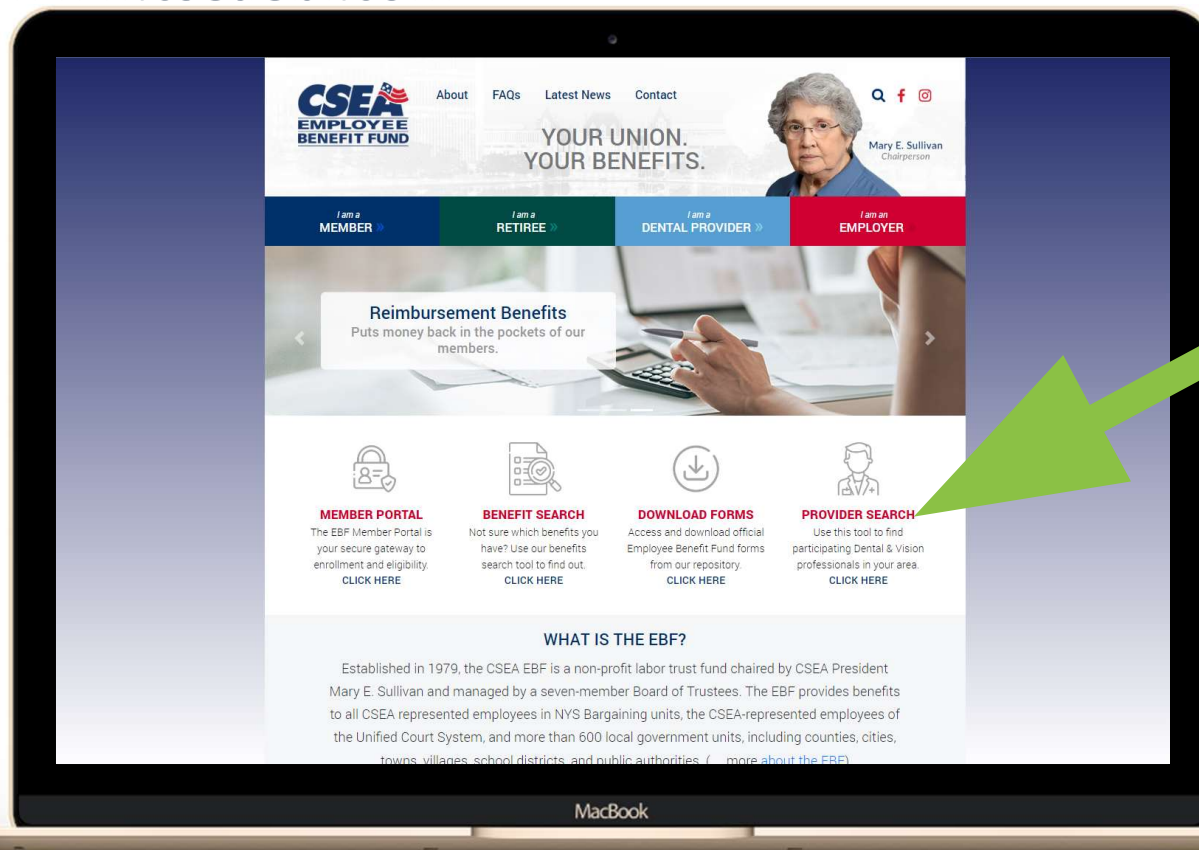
CSEA EMPLOYEE BENEFIT FUND

About FAQs Latest News Contact

YOUR UNION. YOUR BENEFITS.

Mary E. Sullivan
Chairperson

I am a MEMBER »
I am a RETIREE »
I am a DENTAL PROVIDER »
I am an EMPLOYER

Reimbursement Benefits
Puts money back in the pockets of our members.

MEMBER PORTAL
The EBF Member Portal is your secure gateway to enrollment and eligibility.
CLICK HERE

BENEFIT SEARCH
Not sure which benefits you have? Use our benefits search tool to find out.
CLICK HERE

DOWNLOAD FORMS
Access and download official Employee Benefit Fund forms from our repository.
CLICK HERE

PROVIDER SEARCH
Use this tool to find participating Dental & Vision professionals in your area.
CLICK HERE

WHAT IS THE EBF?

Established in 1979, the CSEA EBF is a non-profit labor trust fund chaired by CSEA President Mary E. Sullivan and managed by a seven-member Board of Trustees. The EBF provides benefits to all CSEA represented employees in NYS Bargaining units, the CSEA-represented employees of the Unified Court System, and more than 600 local government units, including counties, cities, towns, villages, school districts, and public authorities. ( ... more about the EBF)

MacBook